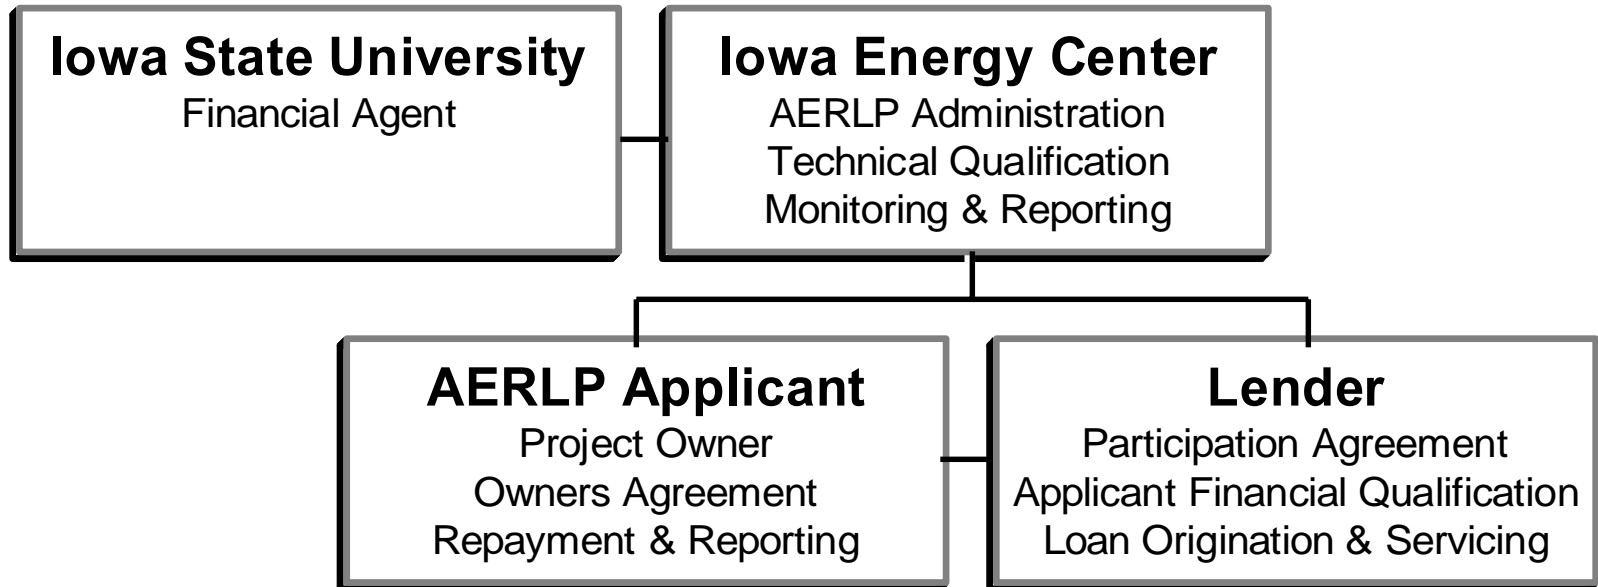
Iowa State University
Financial Agent

Iowa Energy Center
AERLP Administration
Technical Qualification
Monitoring & Reporting

AERLP Applicant
Project Owner
Owners Agreement
Repayment & Reporting

Lender
Participation Agreement
Applicant Financial Qualification
Loan Origination & Servicing